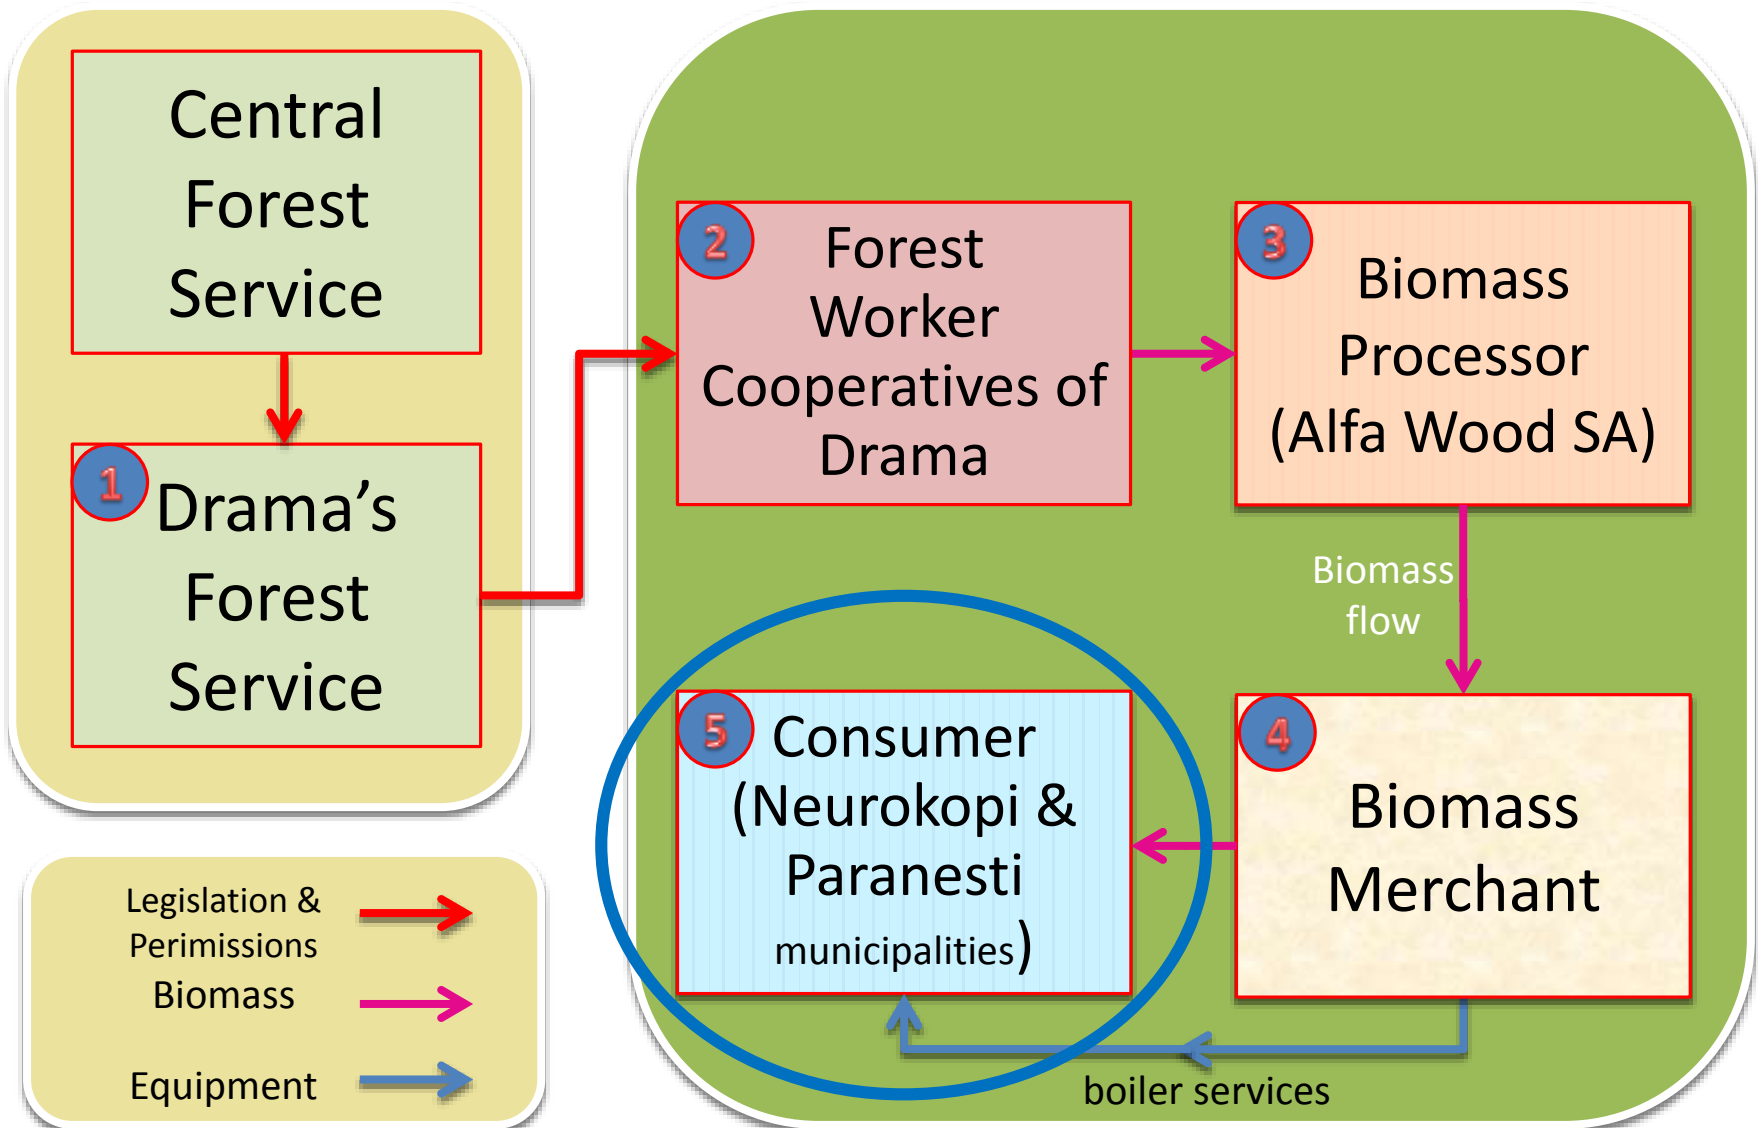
Central Forest Service

1 Drama's Forest Service

2 Forest Worker Cooperatives of Drama

3 Biomass Processor (Alfa Wood SA)

Biomass flow

4 Biomass Merchant

5 Consumer (Neurokopi & Paranesti municipalities)

boiler services

Legislation & Perimissions

Biomass

Equipment